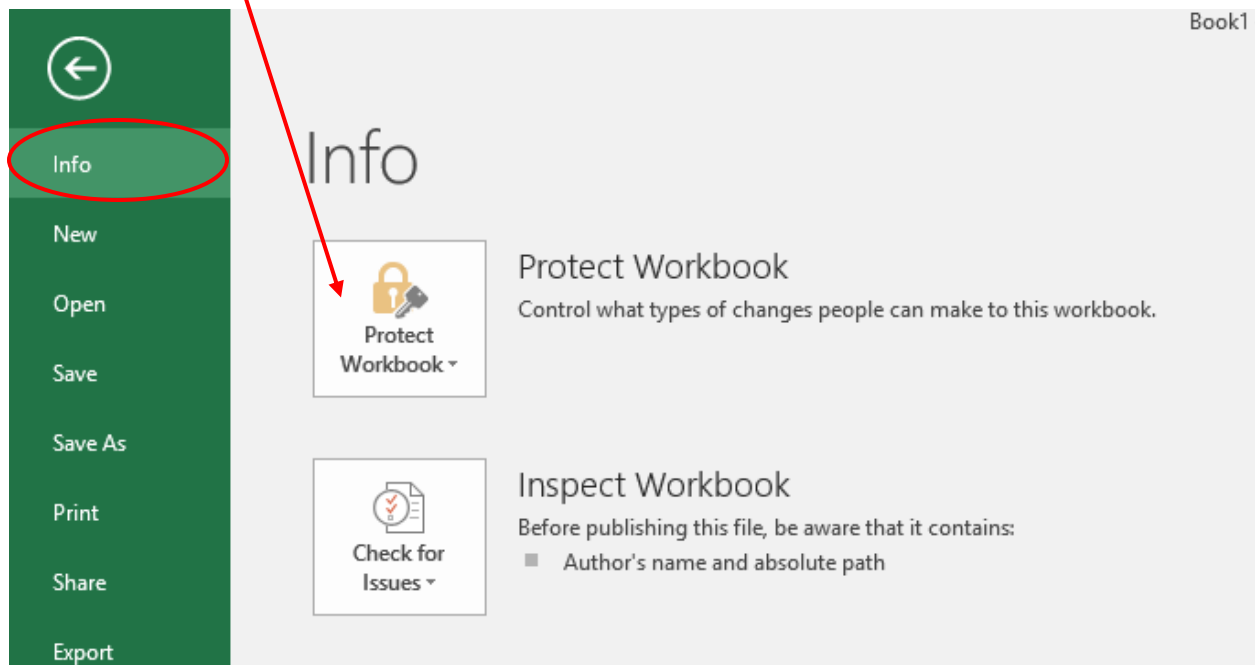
Book1

Info

New

Open

Save

Save As

Print

Share

Export

Info

Protect Workbook

Protect Workbook

Control what types of changes people can make to this workbook.

Check for Issues

Inspect Workbook

Before publishing this file, be aware that it contains:

Author's name and absolute path